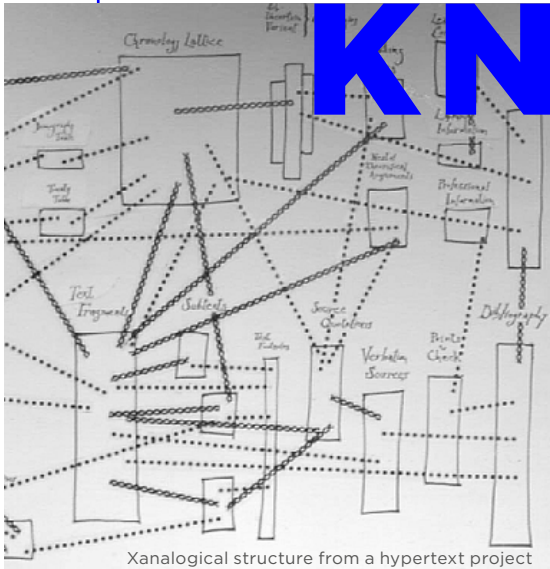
KN

Chronology Lattice

Biography Table

Timely Table

Text Fragments

Subtexts

Source Quotations

Verbatim Sources

Points to Check

Bibliography

Professional Information

Legal Information

Need of Historical Arguments

Text Footnotes

Xanalogical structure from a hypertext project